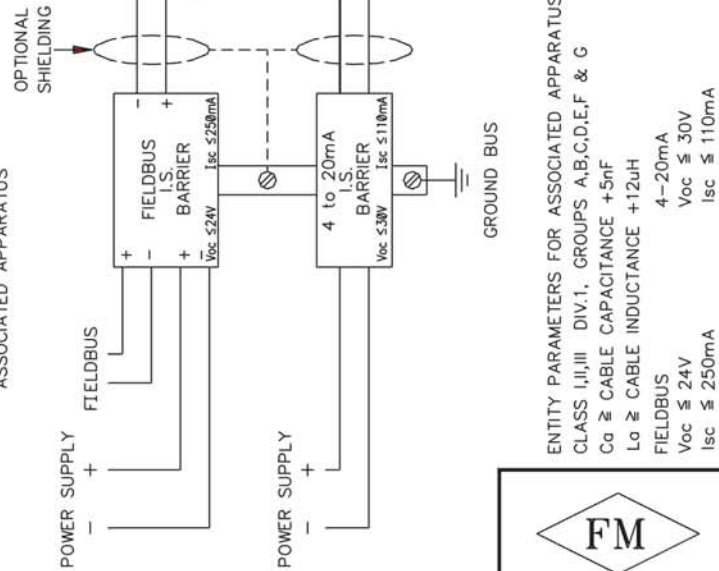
ASSOCIATED APPARATUS

OPTIONAL SHIELDING

FIELDBUS I.S. BARRIER

Voc ≤24V

Isc ≤250mA

4 to 20mA I.S. BARRIER

Voc ≤30V

Isc ≤110mA

GROUND BUS

FIELDBUS

POWER SUPPLY
+
−

POWER SUPPLY
+
−

ENTITY PARAMETERS FOR ASSOCIATED APPARATUS
CLASS I,II,III DIV.1, GROUPS A,B,C,D,E,F & G
Ca ≥ CABLE CAPACITANCE +5nF
La ≥ CABLE INDUCTANCE +12uH

| FIELDBUS | 4−20mA |
|---|---|
| Voc ≤ 24V | Voc ≤ 30V |
| Isc ≤ 250mA | Isc ≤ 110mA |

FM